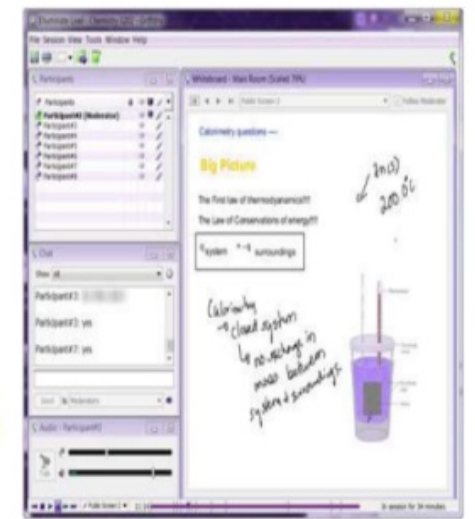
File Session View Tools Window Help

Participants

Participants
Participant#2 (Moderator)
Participant#1
Participant#3
Participant#4
Participant#5
Participant#6
Participant#7
Participant#8

Chat

Show All

Participant#3: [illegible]

Participant#3: yes

Participant#7: yes

Send To Moderators

Audio : Participant#2

Whiteboard - Main Room (Scaled 79%)

Public Screen 2

Follow Moderator

Calorimetry questions —

Big Picture

The First law of thermodynamics!!!!

The Law of Conservations of energy!!!!

$q_{system} = -q$ surroundings

Zn(s)
200.0 g

Calorimetry
→ closed system
↳ no exchange in mass between system & surroundings

Public Screen 2

In session for 34 minutes